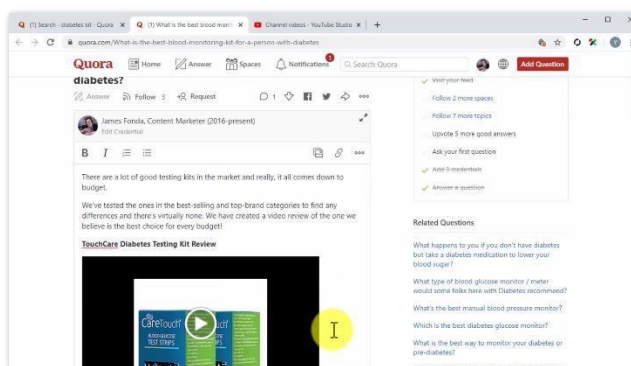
(1) Search - diabetes kit - Quora ×
(1) What is the best blood monit ×
Channel videos - YouTube Studio ×
+

quora.com/What-is-the-best-blood-monitoring-kit-for-a-person-with-diabetes

Quora
Home
Answer
Spaces
Notifications
Search Quora
Add Question

diabetes?

Answer
Follow 5
Request
1

James Fonda, Content Marketer (2016-present)
Edit Credential

B I

There are a lot of good testing kits in the market and really, it all comes down to budget.

We've tested the ones in the best-selling and top-brand categories to find any differences and there's virtually none. We have created a video review of the one we believe is the best choice for every budget!

TouchCare Diabetes Testing Kit Review

CareTouch
TEST STRIPS

Visit your feed
Follow 2 more spaces
Follow 7 more topics
Upvote 5 more good answers
Ask your first question
Add 3 credentials
Answer a question

Related Questions

What happens to you if you don't have diabetes but take a diabetes medication to lower your blood sugar?

What type of blood glucose monitor / meter would some folks here with Diabetes recommend?

What's the best manual blood pressure monitor?

Which is the best diabetes glucose monitor?

What is the best way to monitor your diabetes or pre-diabetes?